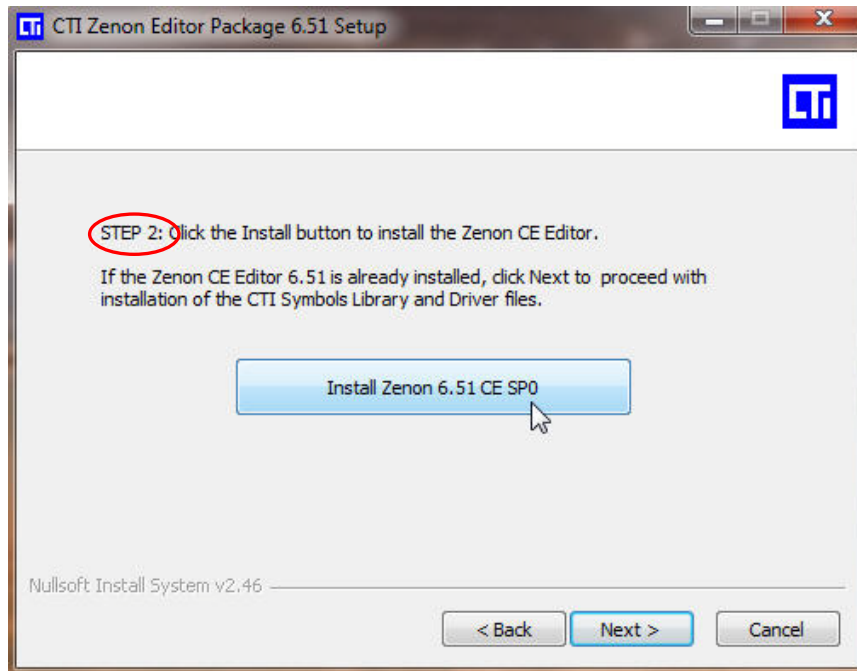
CTI Zenon Editor Package 6.51 Setup

CTI

STEP 2: Click the Install button to install the Zenon CE Editor.

If the Zenon CE Editor 6.51 is already installed, click Next to proceed with installation of the CTI Symbols Library and Driver files.

Install Zenon 6.51 CE SP0

Nullsoft Install System v2.46

< Back

Next >

Cancel